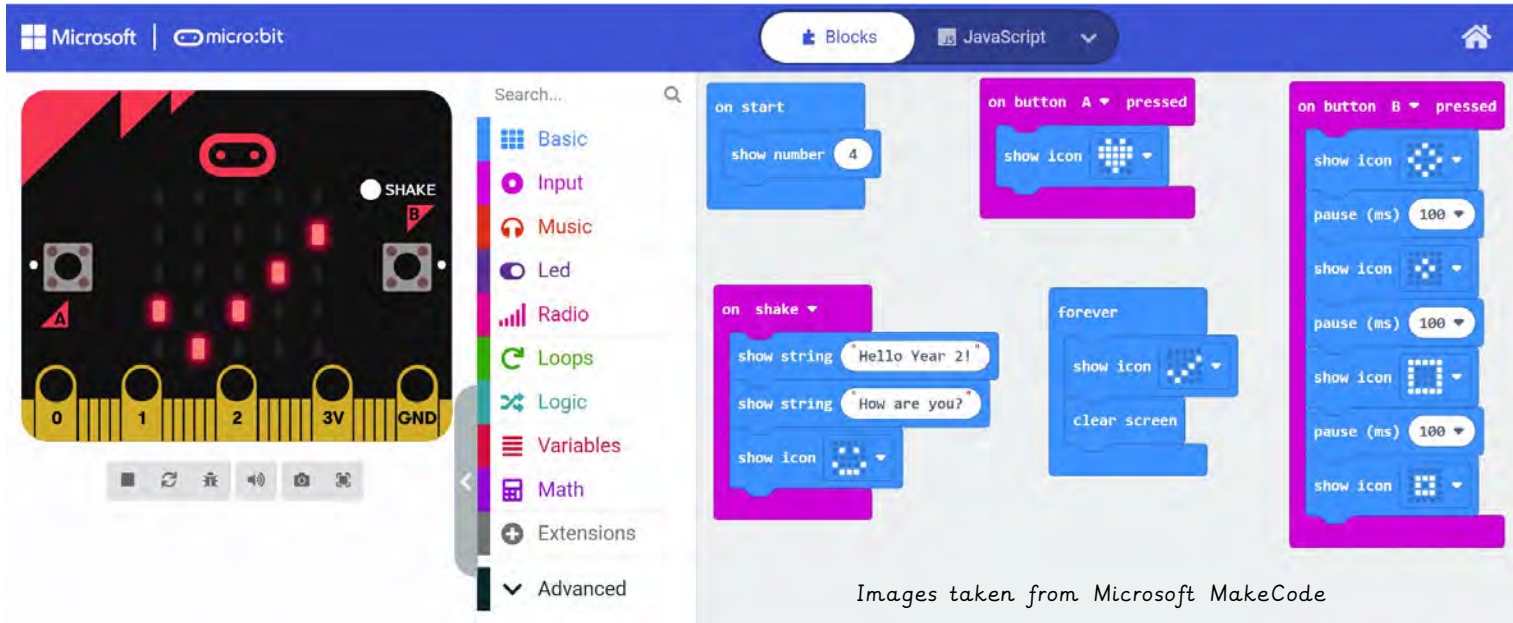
Microsoft | micro:bit

Blocks JavaScript

SHAKE
B
A
0 1 2 3V GND

Search...
Basic
Input
Music
Led
Radio
Loops
Logic
Variables
Math
Extensions
Advanced

on start
show number 4

on button A pressed
show icon

on button B pressed
show icon
pause (ms) 100
show icon
pause (ms) 100
show icon
pause (ms) 100
show icon

on shake
show string "Hello Year 2!"
show string "How are you?"
show icon

forever
show icon
clear screen

Images taken from Microsoft MakeCode